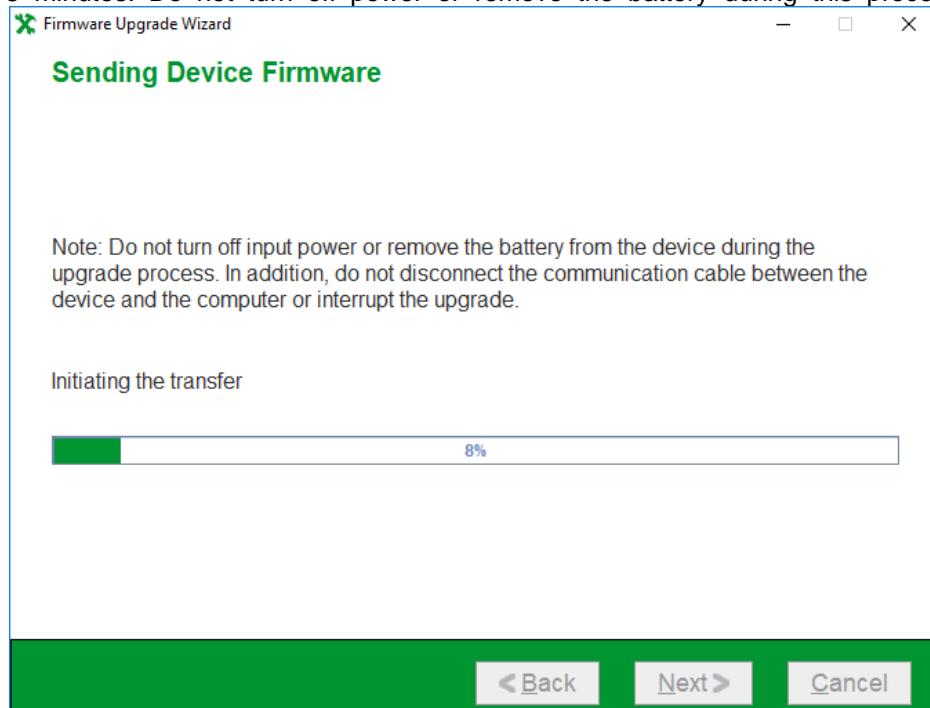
Firmware Upgrade Wizard

Sending Device Firmware

Note: Do not turn off input power or remove the battery from the device during the upgrade process. In addition, do not disconnect the communication cable between the device and the computer or interrupt the upgrade.

Initiating the transfer

8%

< Back    Next >    Cancel